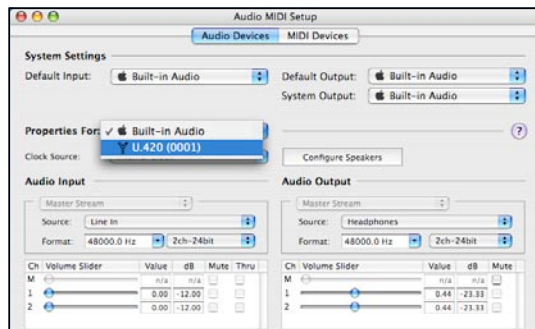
Audio MIDI Setup

Audio Devices | MIDI Devices

System Settings

Default Input: Built-in Audio

Default Output: Built-in Audio

System Output: Built-in Audio

Properties For: ✓ Built-in Audio

U.420 (0001)

Clock Source:

Configure Speakers

?

Audio Input

Master Stream

Source: Line In

Format: 48000.0 Hz 2ch-24bit

| Ch | Volume Slider | Value | dB | Mute | Thru |
|---|---|---|---|---|---|
| M | | n/a | n/a | | |
| 1 | | 0.00 | -12.00 | | |
| 2 | | 0.00 | -12.00 | | |

Audio Output

Master Stream

Source: Headphones

Format: 48000.0 Hz 2ch-24bit

| Ch | Volume Slider | Value | dB | Mute |
|---|---|---|---|---|
| M | | n/a | n/a | |
| 1 | | 0.44 | -23.33 | |
| 2 | | 0.44 | -23.33 | |